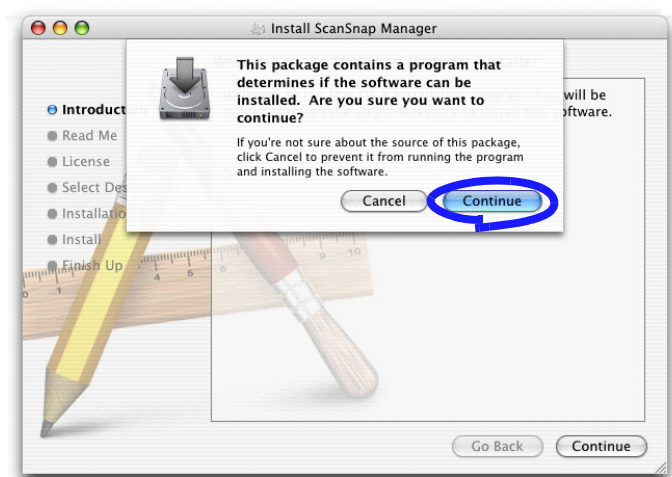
Install ScanSnap Manager

Introduct
Read Me
License
Select Des
Installatio
Install
Finish Up

This package contains a program that determines if the software can be installed. Are you sure you want to continue?

If you're not sure about the source of this package, click Cancel to prevent it from running the program and installing the software.

Cancel
Continue

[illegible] You will be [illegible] oftware.

Go Back
Continue